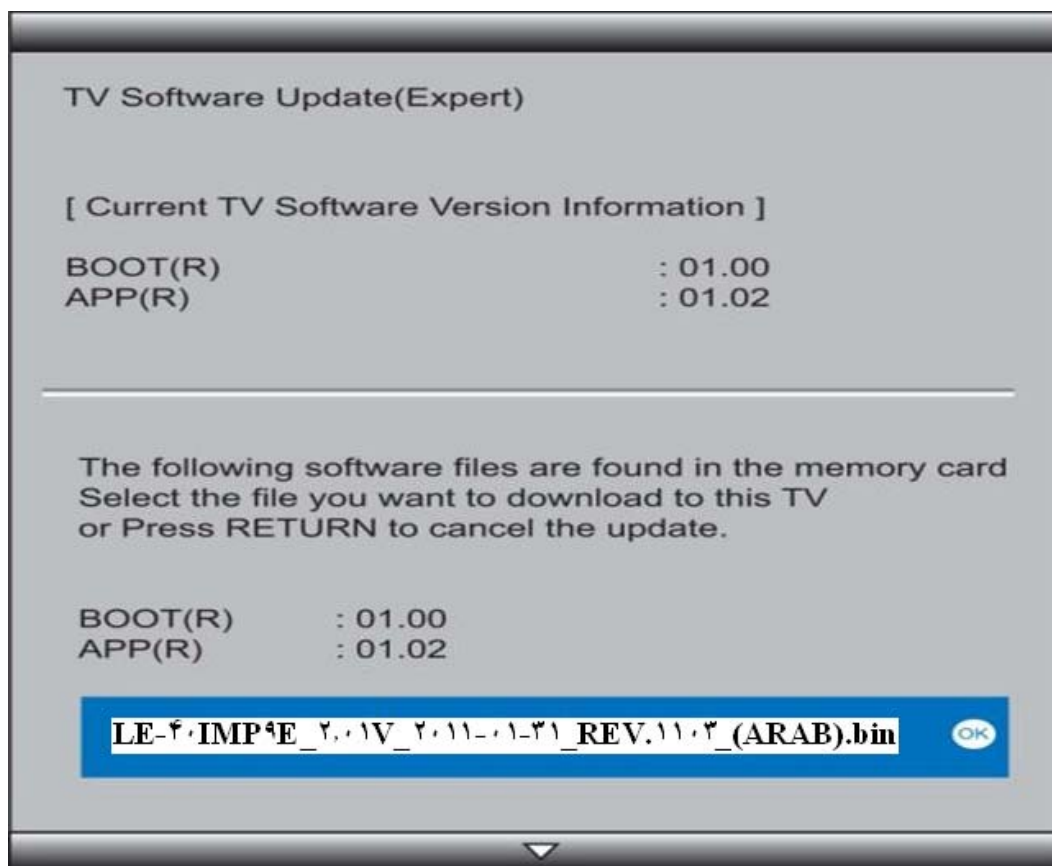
TV Software Update(Expert)

[ Current TV Software Version Information ]

BOOT(R) : 01.00
APP(R) : 01.02

The following software files are found in the memory card
Select the file you want to download to this TV
or Press RETURN to cancel the update.

BOOT(R) : 01.00
APP(R) : 01.02

LE-٤٠IMP٩E_٢٠٠١V_٢٠١١-٠١-٣١_REV.١١٠٣_(ARAB).bin

OK